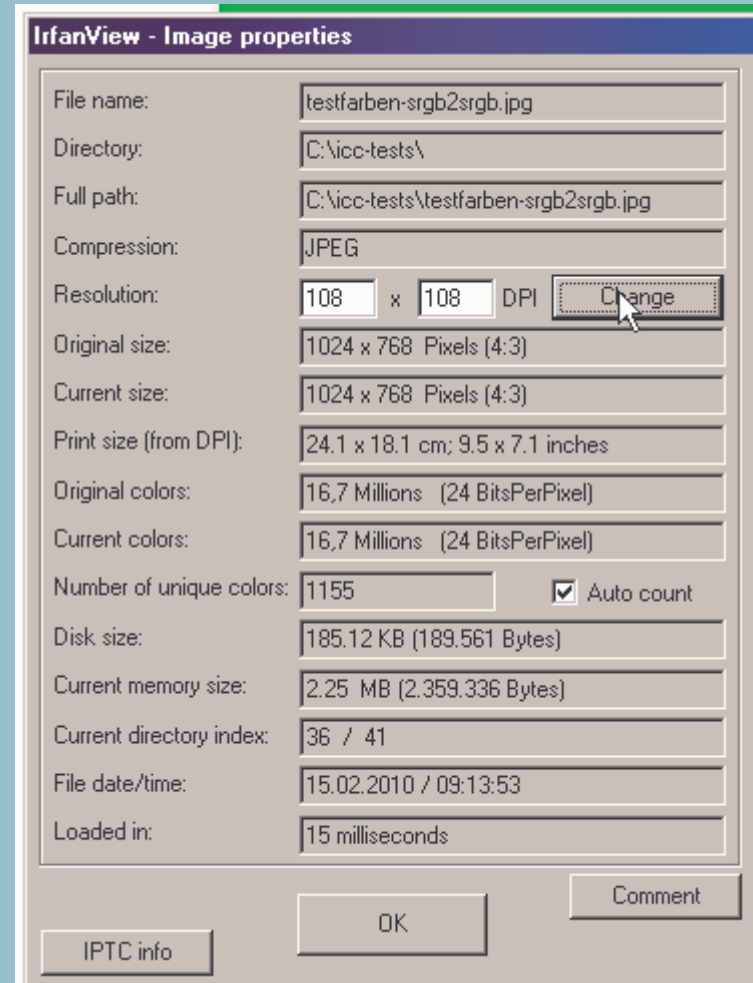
IrfanView - Image properties

File name: testfarben-srgb2srgb.jpg

Directory: C:\icc-tests\

Full path: C:\icc-tests\testfarben-srgb2srgb.jpg

Compression: JPEG

Resolution: 108 x 108 DPI Change

Original size: 1024 x 768 Pixels (4:3)

Current size: 1024 x 768 Pixels (4:3)

Print size (from DPI): 24.1 x 18.1 cm; 9.5 x 7.1 inches

Original colors: 16,7 Millions (24 BitsPerPixel)

Current colors: 16,7 Millions (24 BitsPerPixel)

Number of unique colors: 1155 Auto count

Disk size: 185.12 KB (189.561 Bytes)

Current memory size: 2.25 MB (2.359.336 Bytes)

Current directory index: 36 / 41

File date/time: 15.02.2010 / 09:13:53

Loaded in: 15 milliseconds

Comment

OK

IPTC info